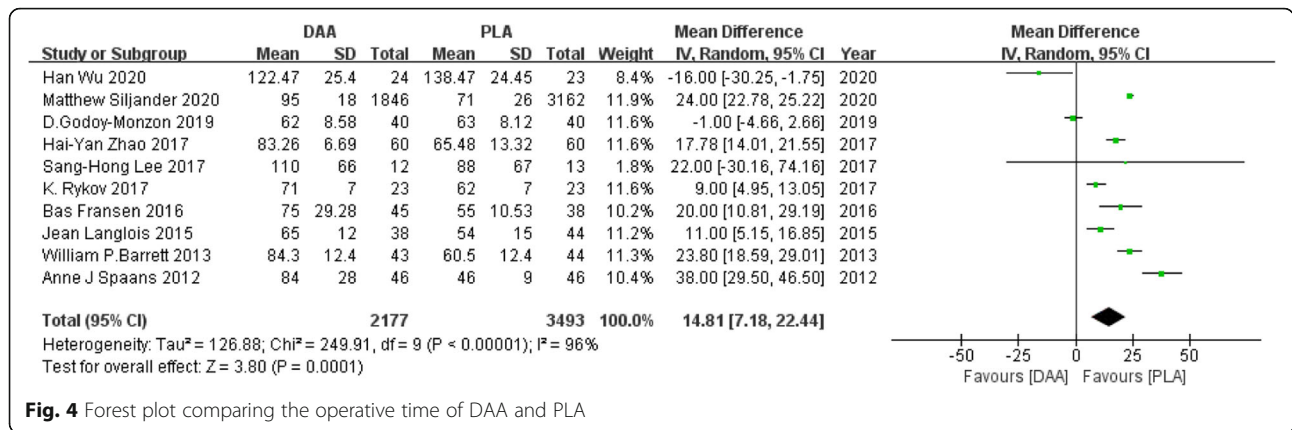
| Study or Subgroup | DAA Mean | DAA SD | DAA Total | PLA Mean | PLA SD | PLA Total | Weight | Mean Difference IV, Random, 95% CI | Year |
|---|---|---|---|---|---|---|---|---|---|
| Han Wu 2020 | 122.47 | 25.4 | 24 | 138.47 | 24.45 | 23 | 8.4% | -16.00 [-30.25, -1.75] | 2020 |
| Matthew Siljander 2020 | 95 | 18 | 1846 | 71 | 26 | 3162 | 11.9% | 24.00 [22.78, 25.22] | 2020 |
| D.Godoy-Monzon 2019 | 62 | 8.58 | 40 | 63 | 8.12 | 40 | 11.6% | -1.00 [-4.66, 2.66] | 2019 |
| Hai-Yan Zhao 2017 | 83.26 | 6.69 | 60 | 65.48 | 13.32 | 60 | 11.6% | 17.78 [14.01, 21.55] | 2017 |
| Sang-Hong Lee 2017 | 110 | 66 | 12 | 88 | 67 | 13 | 1.8% | 22.00 [-30.16, 74.16] | 2017 |
| K. Rykov 2017 | 71 | 7 | 23 | 62 | 7 | 23 | 11.6% | 9.00 [4.95, 13.05] | 2017 |
| Bas Fransen 2016 | 75 | 29.28 | 45 | 55 | 10.53 | 38 | 10.2% | 20.00 [10.81, 29.19] | 2016 |
| Jean Langlois 2015 | 65 | 12 | 38 | 54 | 15 | 44 | 11.2% | 11.00 [5.15, 16.85] | 2015 |
| William P.Barrett 2013 | 84.3 | 12.4 | 43 | 60.5 | 12.4 | 44 | 11.3% | 23.80 [18.59, 29.01] | 2013 |
| Anne J Spaans 2012 | 84 | 28 | 46 | 46 | 9 | 46 | 10.4% | 38.00 [29.50, 46.50] | 2012 |
| Total (95% CI) | | | 2177 | | | 3493 | 100.0% | 14.81 [7.18, 22.44] | |

Heterogeneity: Tau² = 126.88; Chi² = 249.91, df = 9 (P < 0.00001); I² = 96%
Test for overall effect: Z = 3.80 (P = 0.0001)

Mean Difference
IV, Random, 95% CI
-50 -25 0 25 50
Favours [DAA] Favours [PLA]

Fig. 4 Forest plot comparing the operative time of DAA and PLA